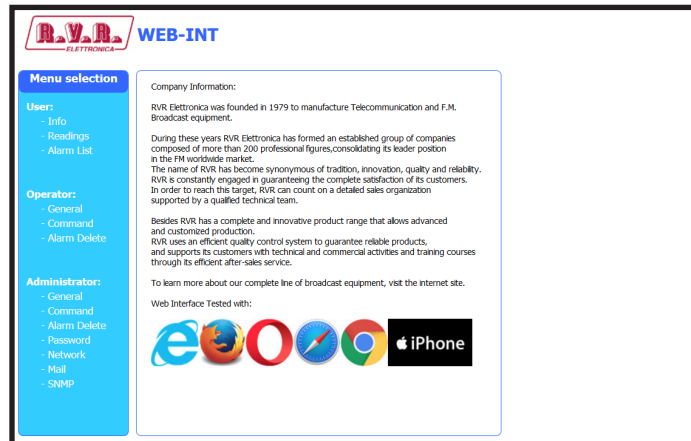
R.V.R. ELETTRONICA

WEB-INT

Menu selection

User:
- Info
- Readings
- Alarm List

Operator:
- General
- Command
- Alarm Delete

Administrator:
- General
- Command
- Alarm Delete
- Password
- Network
- Mail
- SNMP

Company Information:

RVR Elettronica was founded in 1979 to manufacture Telecommunication and F.M. Broadcast equipment.

During these years RVR Elettronica has formed an established group of companies composed of more than 200 professional figures,consolidating its leader position in the FM worldwide market.
The name of RVR has become synonymous of tradition, innovation, quality and reliability.
RVR is constantly engaged in guaranteeing the complete satisfaction of its customers.
In order to reach this target, RVR can count on a detailed sales organization supported by a qualified technical team.

Besides RVR has a complete and innovative product range that allows advanced and customized production.
RVR uses an efficient quality control system to guarantee reliable products, and supports its customers with technical and commercial activities and training courses through its efficient after-sales service.

To learn more about our complete line of broadcast equipment, visit the internet site.

Web Interface Tested with:

iPhone